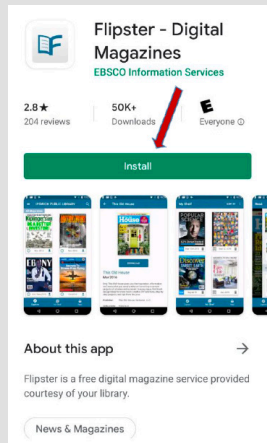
Flipster - Digital Magazines
EBSCO Information Services

2.8★
204 reviews

50K+
Downloads

E
Everyone ⓘ

Install

About this app

→

Flipster is a free digital magazine service provided courtesy of your library.

News & Magazines